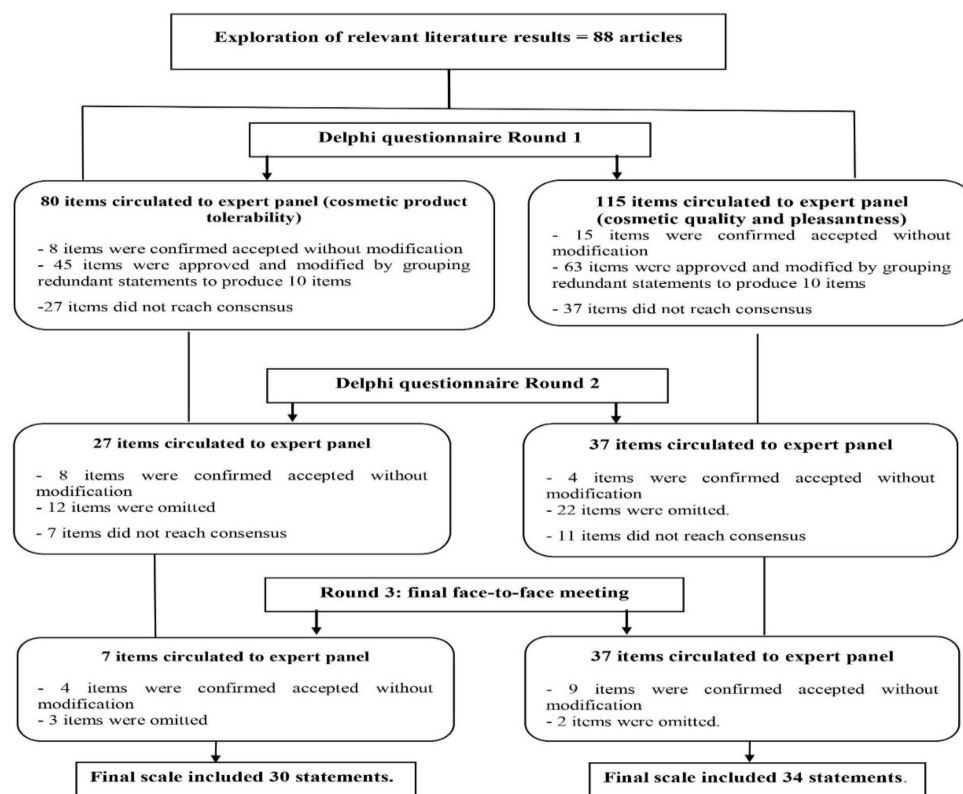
Exploration of relevant literature results = 88 articles

Delphi questionnaire Round 1

80 items circulated to expert panel (cosmetic product tolerability)

- 8 items were confirmed accepted without modification
- 45 items were approved and modified by grouping redundant statements to produce 10 items

-27 items did not reach consensus

115 items circulated to expert panel (cosmetic quality and pleasantness)

- 15 items were confirmed accepted without modification
- 63 items were approved and modified by grouping redundant statements to produce 10 items

- 37 items did not reach consensus

Delphi questionnaire Round 2

27 items circulated to expert panel

- 8 items were confirmed accepted without modification
- 12 items were omitted

- 7 items did not reach consensus

37 items circulated to expert panel

- 4 items were confirmed accepted without modification
- 22 items were omitted.

- 11 items did not reach consensus

Round 3: final face-to-face meeting

7 items circulated to expert panel

- 4 items were confirmed accepted without modification
- 3 items were omitted

37 items circulated to expert panel

- 9 items were confirmed accepted without modification
- 2 items were omitted.

Final scale included 30 statements.

Final scale included 34 statements.